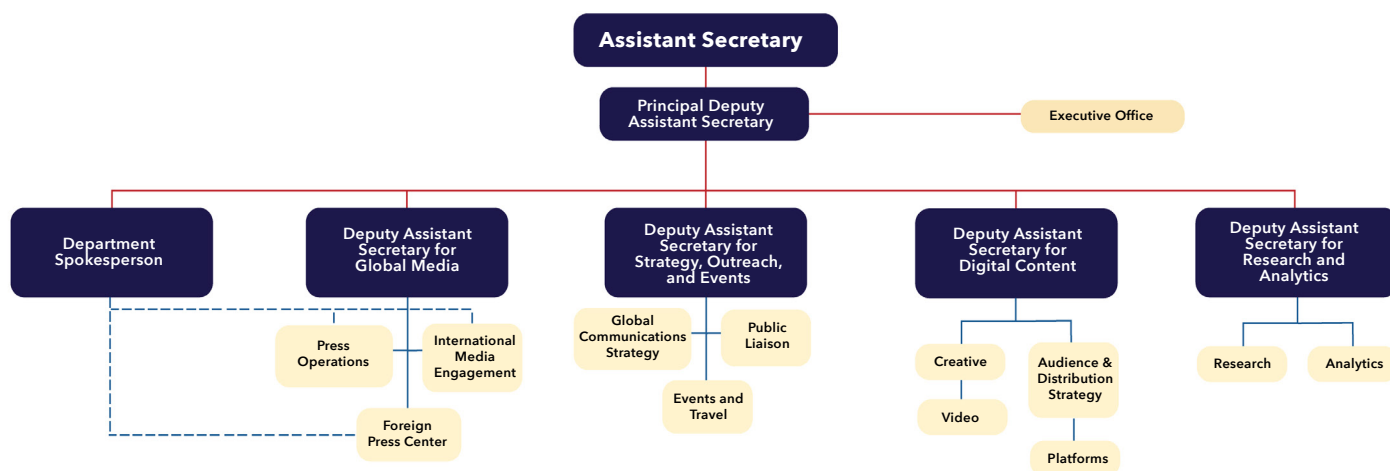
Assistant Secretary

Principal Deputy Assistant Secretary

Executive Office

Department Spokesperson

Deputy Assistant Secretary for Global Media

Press Operations

International Media Engagement

Foreign Press Center

Deputy Assistant Secretary for Strategy, Outreach, and Events

Global Communications Strategy

Public Liaison

Events and Travel

Deputy Assistant Secretary for Digital Content

Creative

Video

Audience & Distribution Strategy

Platforms

Deputy Assistant Secretary for Research and Analytics

Research

Analytics